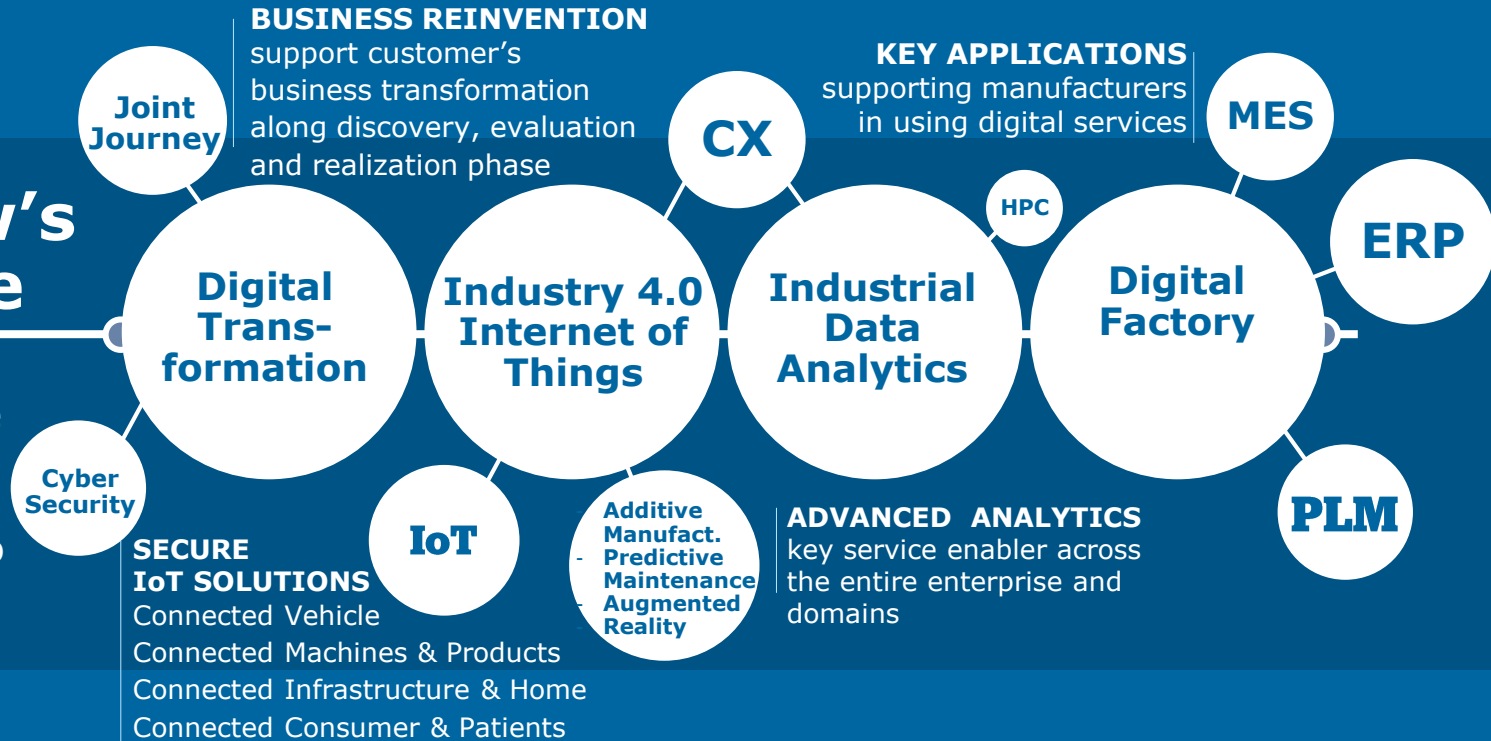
BUSINESS REINVENTION
support customer's business transformation along discovery, evaluation and realization phase

KEY APPLICATIONS
supporting manufacturers in using digital services

Joint Journey

CX

MES

HPC

ERP

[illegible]'s
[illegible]e

Digital Trans-formation

Industry 4.0 Internet of Things

Industrial Data Analytics

Digital Factory

Cyber Security

IoT

Additive Manufact.
- Predictive Maintenance
- Augmented Reality

PLM

ADVANCED ANALYTICS
key service enabler across the entire enterprise and domains

SECURE
IoT SOLUTIONS
Connected Vehicle
Connected Machines & Products
Connected Infrastructure & Home
Connected Consumer & Patients